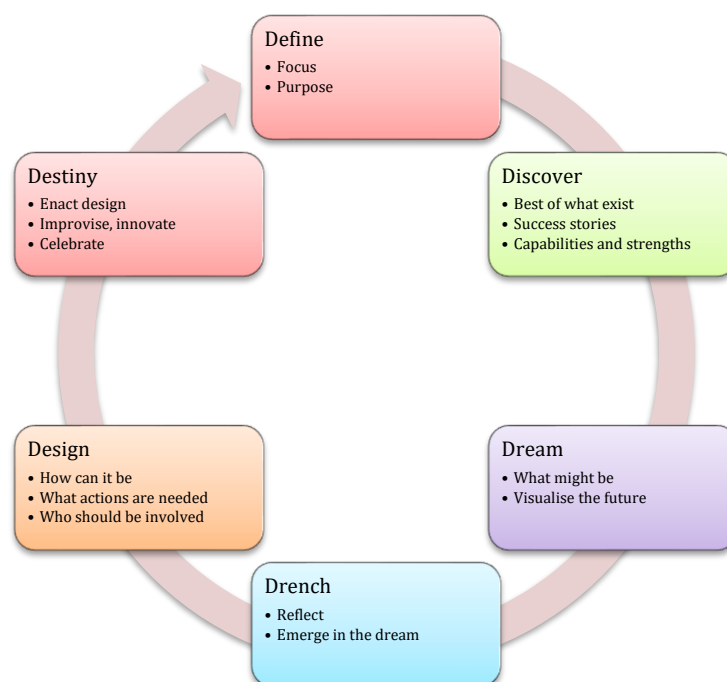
Define
• Focus
• Purpose

Discover
• Best of what exist
• Success stories
• Capabilities and strengths

Dream
• What might be
• Visualise the future

Drench
• Reflect
• Emerge in the dream

Design
• How can it be
• What actions are needed
• Who should be involved

Destiny
• Enact design
• Improvise, innovate
• Celebrate